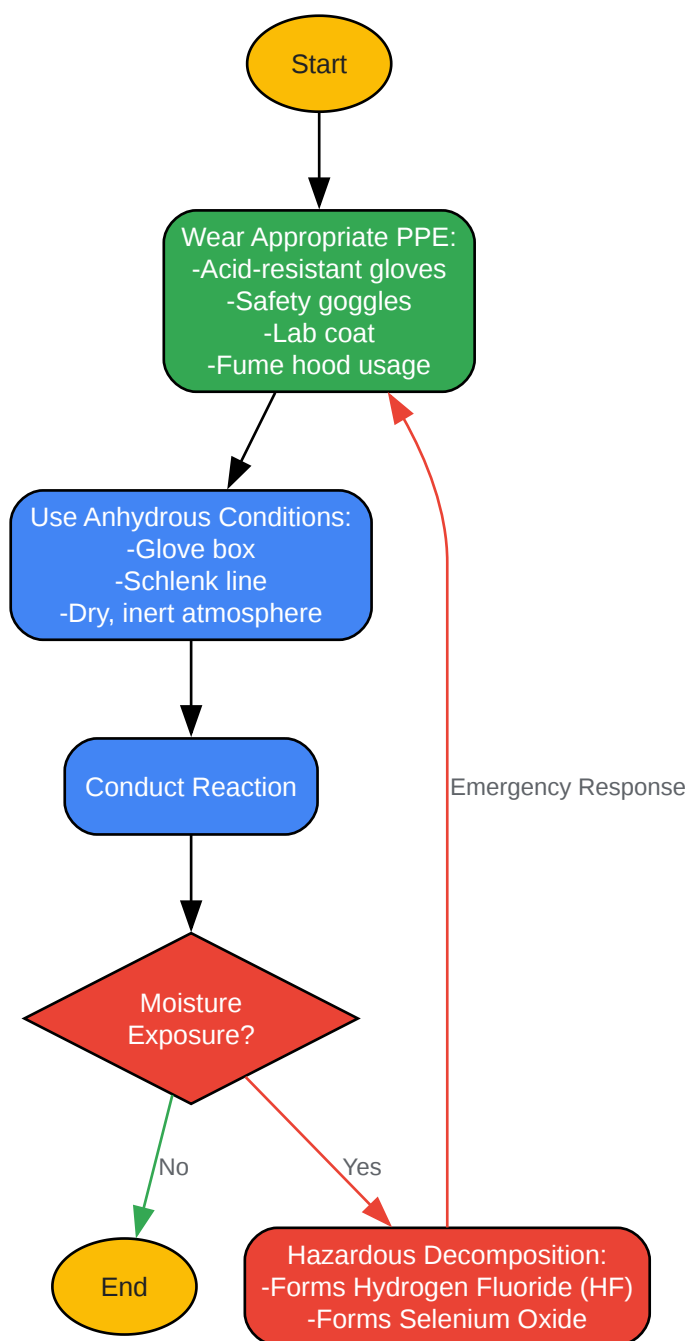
Start

Wear Appropriate PPE:
-Acid-resistant gloves
-Safety goggles
-Lab coat
-Fume hood usage

Use Anhydrous Conditions:
-Glove box
-Schlenk line
-Dry, inert atmosphere

Conduct Reaction

Moisture Exposure?

No

End

Yes

Hazardous Decomposition:
-Forms Hydrogen Fluoride (HF)
-Forms Selenium Oxide

Emergency Response